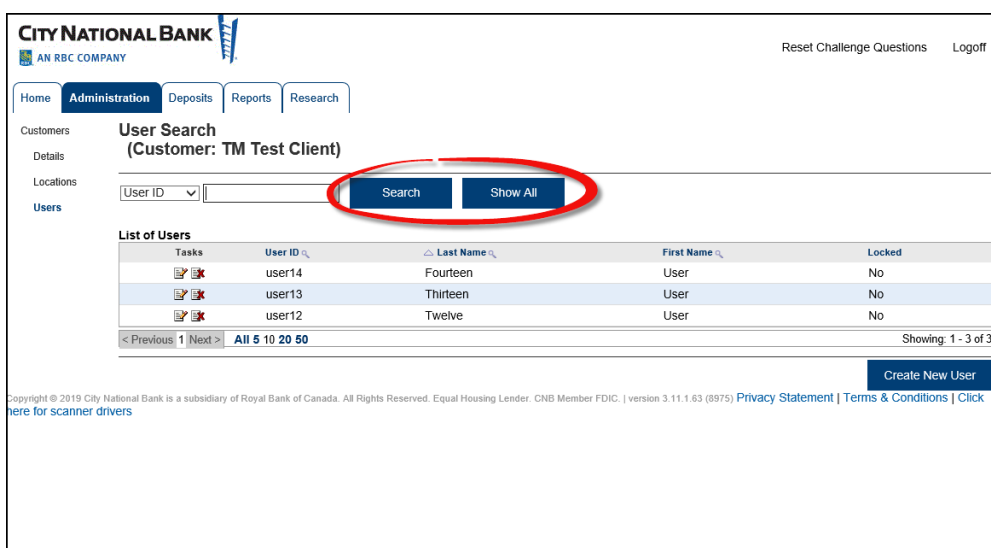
CITY NATIONAL BANK
AN RBC COMPANY

Reset Challenge Questions Logoff

Home Administration Deposits Reports Research

Customers
Details
Locations
Users

User Search
(Customer: TM Test Client)

User ID

Search Show All

List of Users

| Tasks | User ID | Last Name | First Name | Locked |
|---|---|---|---|---|
| | user14 | Fourteen | User | No |
| | user13 | Thirteen | User | No |
| | user12 | Twelve | User | No |

< Previous 1 Next > All 5 10 20 50 Showing: 1 - 3 of 3

Create New User

opyright © 2019 City National Bank is a subsidiary of Royal Bank of Canada. All Rights Reserved. Equal Housing Lender. CNB Member FDIC. | version 3.11.1.63 (8975) Privacy Statement | Terms & Conditions | Click here for scanner drivers